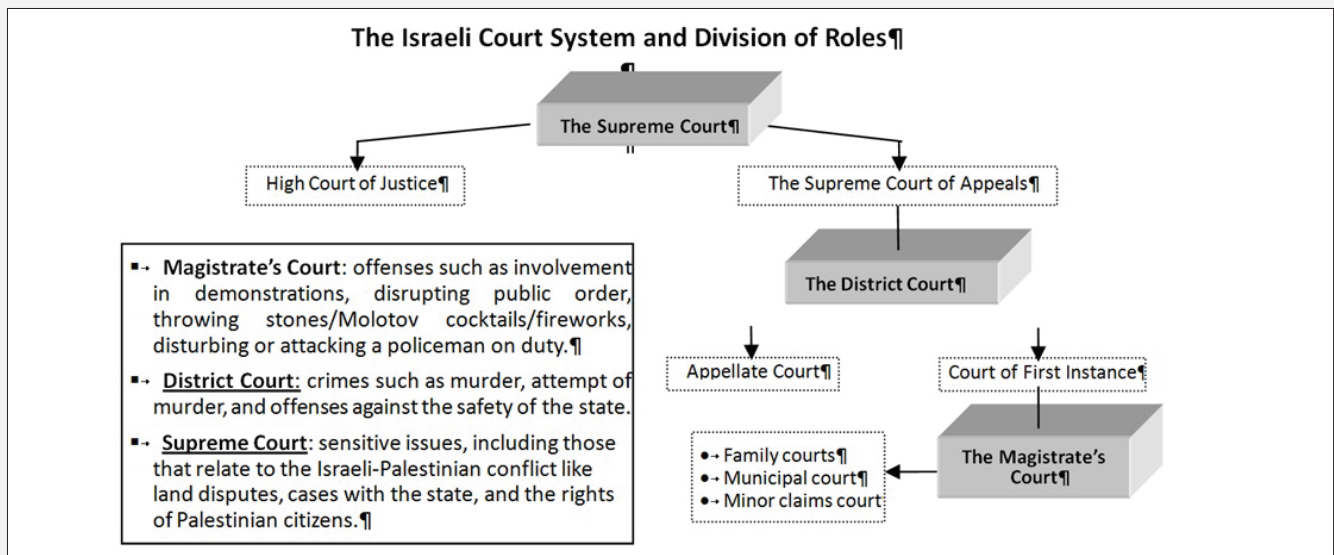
The Israeli Court System and Division of Roles¶

¶

The Supreme Court¶

High Court of Justice¶

The Supreme Court of Appeals¶

The District Court¶

Appellate Court¶

Court of First Instance¶

The Magistrate's Court¶

- Family courts¶
- Municipal court¶
- Minor claims court

- **Magistrate's Court**: offenses such as involvement in demonstrations, disrupting public order, throwing stones/Molotov cocktails/fireworks, disturbing or attacking a policeman on duty.¶
- **District Court**: crimes such as murder, attempt of murder, and offenses against the safety of the state.
- **Supreme Court**: sensitive issues, including those that relate to the Israeli-Palestinian conflict like land disputes, cases with the state, and the rights of Palestinian citizens.¶